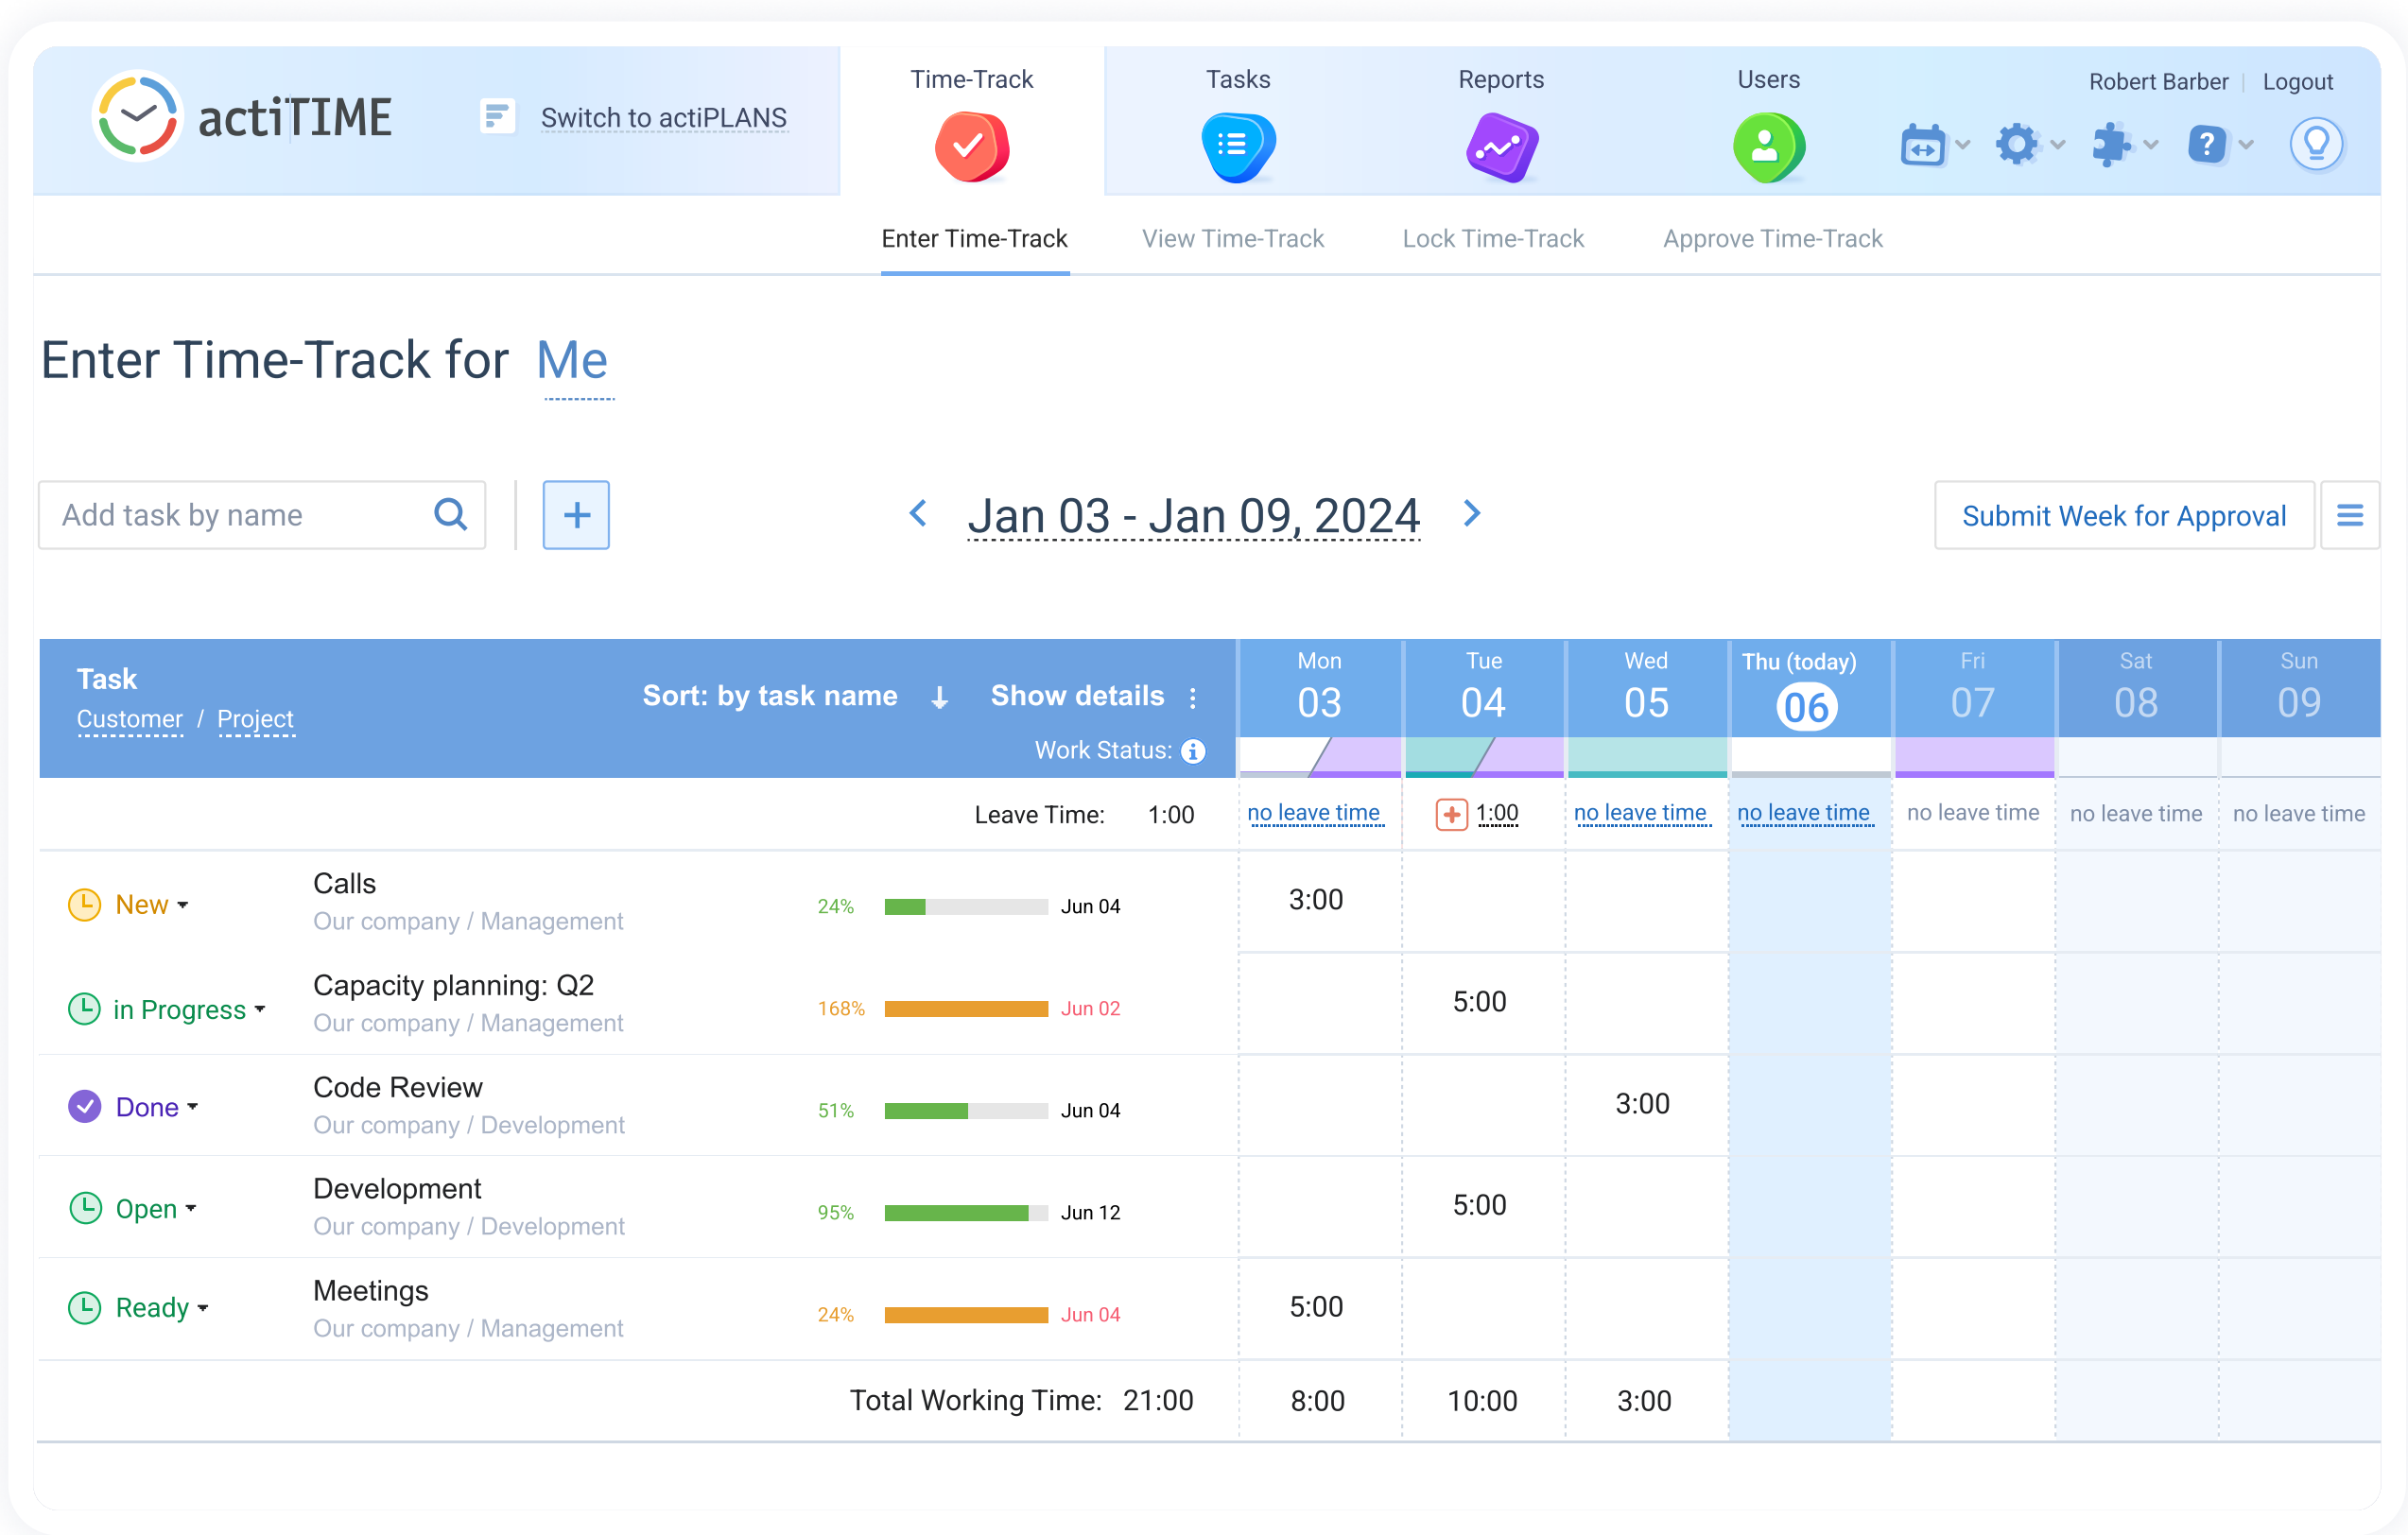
actiTIME

Switch to actiPLANS

Time-Track

Tasks

Reports

Users

Robert Barber | Logout

Enter Time-Track

View Time-Track

Lock Time-Track

Approve Time-Track

Enter Time-Track for Me

Add task by name

+

Jan 03 - Jan 09, 2024

Submit Week for Approval

| Task Customer / Project | Sort: by task name ↓ Show details ⋮ Work Status: | Mon 03 | Tue 04 | Wed 05 | Thu (today) 06 | Fri 07 | Sat 08 | Sun 09 |
|---|---|---|---|---|---|---|---|---|
| | Leave Time: 1:00 | no leave time | 1:00 | no leave time | no leave time | no leave time | no leave time | no leave time |
| New ▾ Calls Our company / Management | 24% Jun 04 | 3:00 | | | | | | |
| in Progress ▾ Capacity planning: Q2 Our company / Management | 168% Jun 02 | | 5:00 | | | | | |
| Done ▾ Code Review Our company / Development | 51% Jun 04 | | | 3:00 | | | | |
| Open ▾ Development Our company / Development | 95% Jun 12 | | 5:00 | | | | | |
| Ready ▾ Meetings Our company / Management | 24% Jun 04 | 5:00 | | | | | | |
| | Total Working Time: 21:00 | 8:00 | 10:00 | 3:00 | | | | |